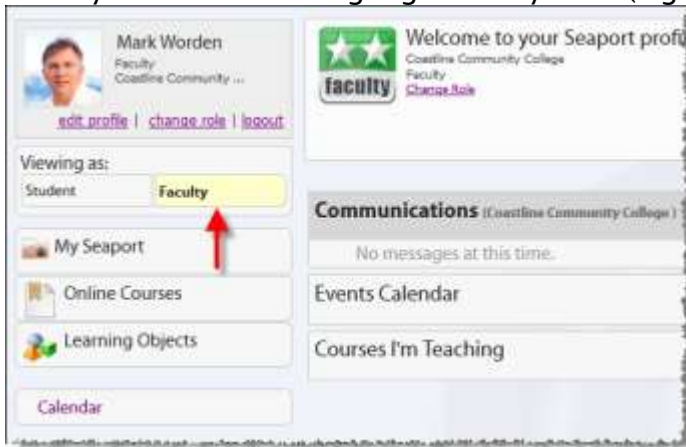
Mark Worden
Faculty
Coastline Community ...
edit profile | change role | logout

Viewing as:
Student
Faculty

My Seaport
Online Courses
Learning Objects
Calendar

faculty
Welcome to your Seaport profi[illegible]
Coastline Community College
Faculty
Change Role

Communications (Coastline Community College)
No messages at this time.
Events Calendar
Courses I'm Teaching